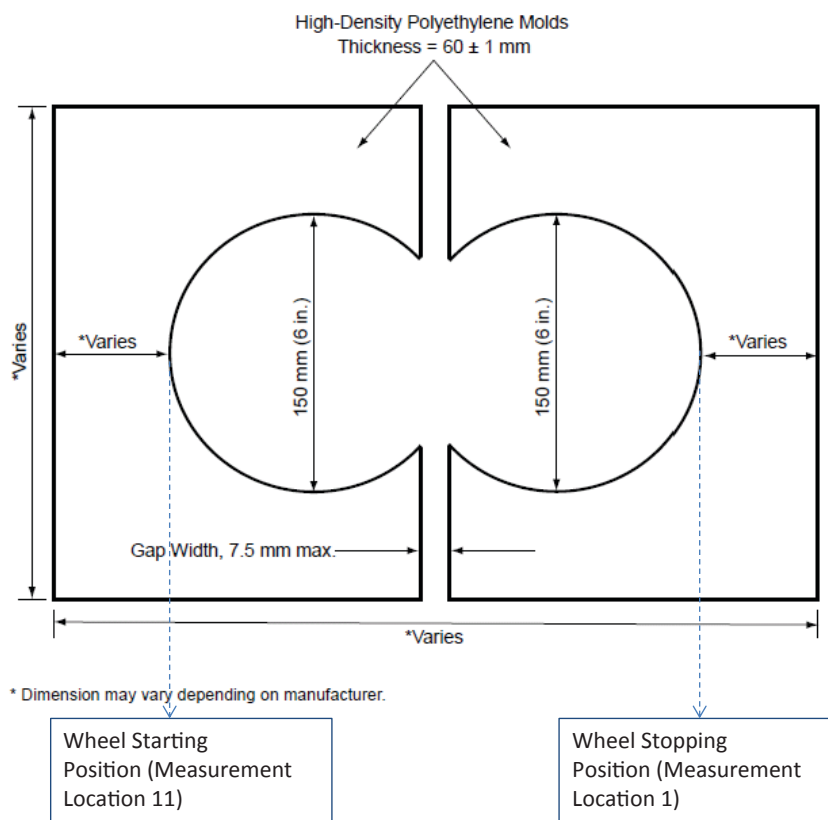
High-Density Polyethylene Molds
Thickness = 60 ± 1 mm

*Varies

*Varies

150 mm (6 in.)

150 mm (6 in.)

*Varies

Gap Width, 7.5 mm max.

*Varies

* Dimension may vary depending on manufacturer.

Wheel Starting Position (Measurement Location 11)

Wheel Stopping Position (Measurement Location 1)